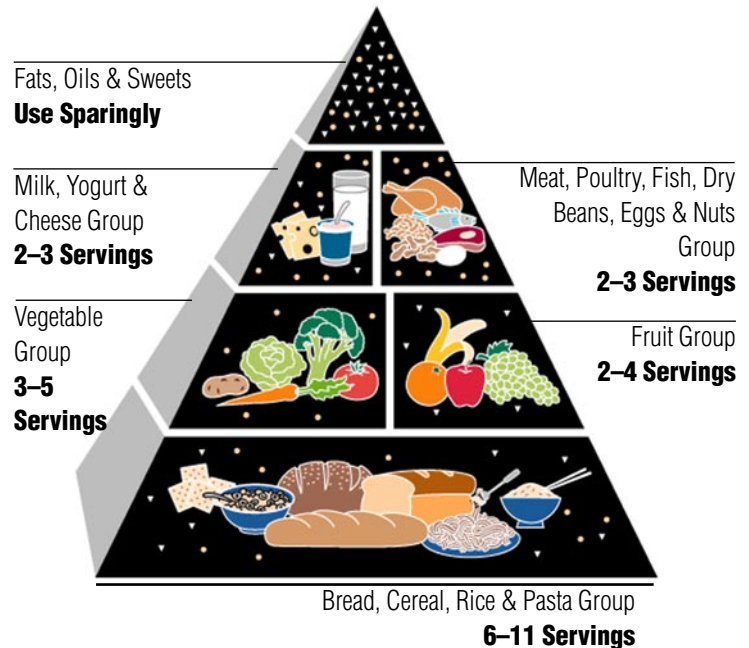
Fats, Oils & Sweets
**Use Sparingly**

Milk, Yogurt & Cheese Group
**2–3 Servings**

Meat, Poultry, Fish, Dry Beans, Eggs & Nuts Group
**2–3 Servings**

Vegetable Group
**3–5 Servings**

Fruit Group
**2–4 Servings**

Bread, Cereal, Rice & Pasta Group
**6–11 Servings**